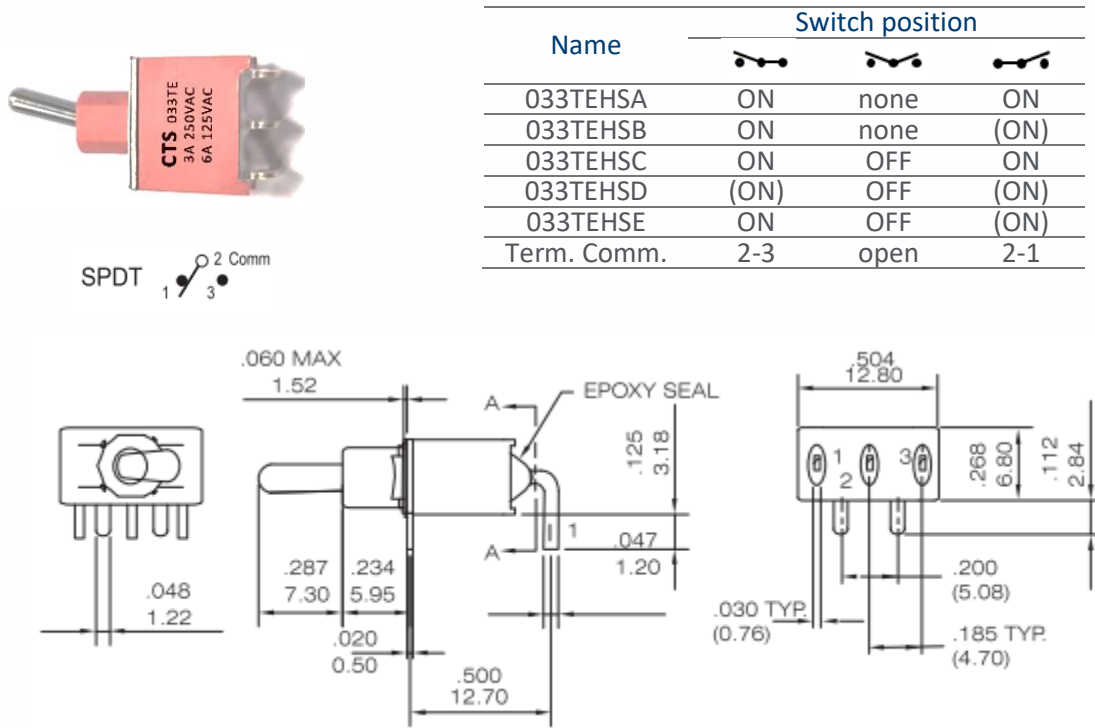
CTS 033TE
3A 250VAC
6A 125VAC

| Name | Switch position | | |
|---|---|---|---|
| | | | |
| 033TEHSA | ON | none | ON |
| 033TEHSB | ON | none | (ON) |
| 033TEHSC | ON | OFF | ON |
| 033TEHSD | (ON) | OFF | (ON) |
| 033TEHSE | ON | OFF | (ON) |
| Term. Comm. | 2-3 | open | 2-1 |

SPDT 1 2 Comm 3

.048
1.22

.060 MAX
1.52

EPOXY SEAL
A
A
.125
3.18
1
.047
1.20
.287
7.30
.234
5.95
.020
0.50
.500
12.70

.504
12.80
1 2 3
.268
6.80
.112
2.84
.200
(5.08)
.030 TYP.
(0.76)
.185 TYP.
(4.70)